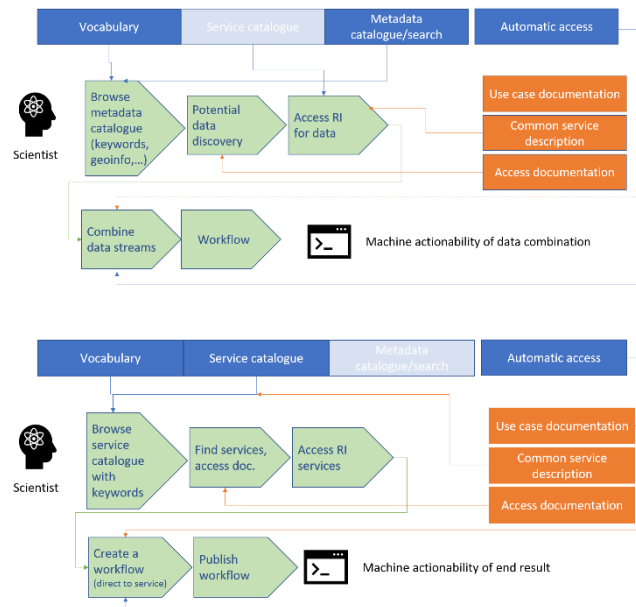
Vocabulary
Service catalogue
Metadata catalogue/search
Automatic access

Scientist

Browse metadata catalogue (keywords, geoinfo,...)
Potential data discovery
Access RI for data

Use case documentation
Common service description
Access documentation

Combine data streams
Workflow
Machine actionability of data combination

Vocabulary
Service catalogue
Metadata catalogue/search
Automatic access

Scientist

Browse service catalogue with keywords
Find services, access doc.
Access RI services

Use case documentation
Common service description
Access documentation

Create a workflow (direct to service)
Publish workflow
Machine actionability of end result